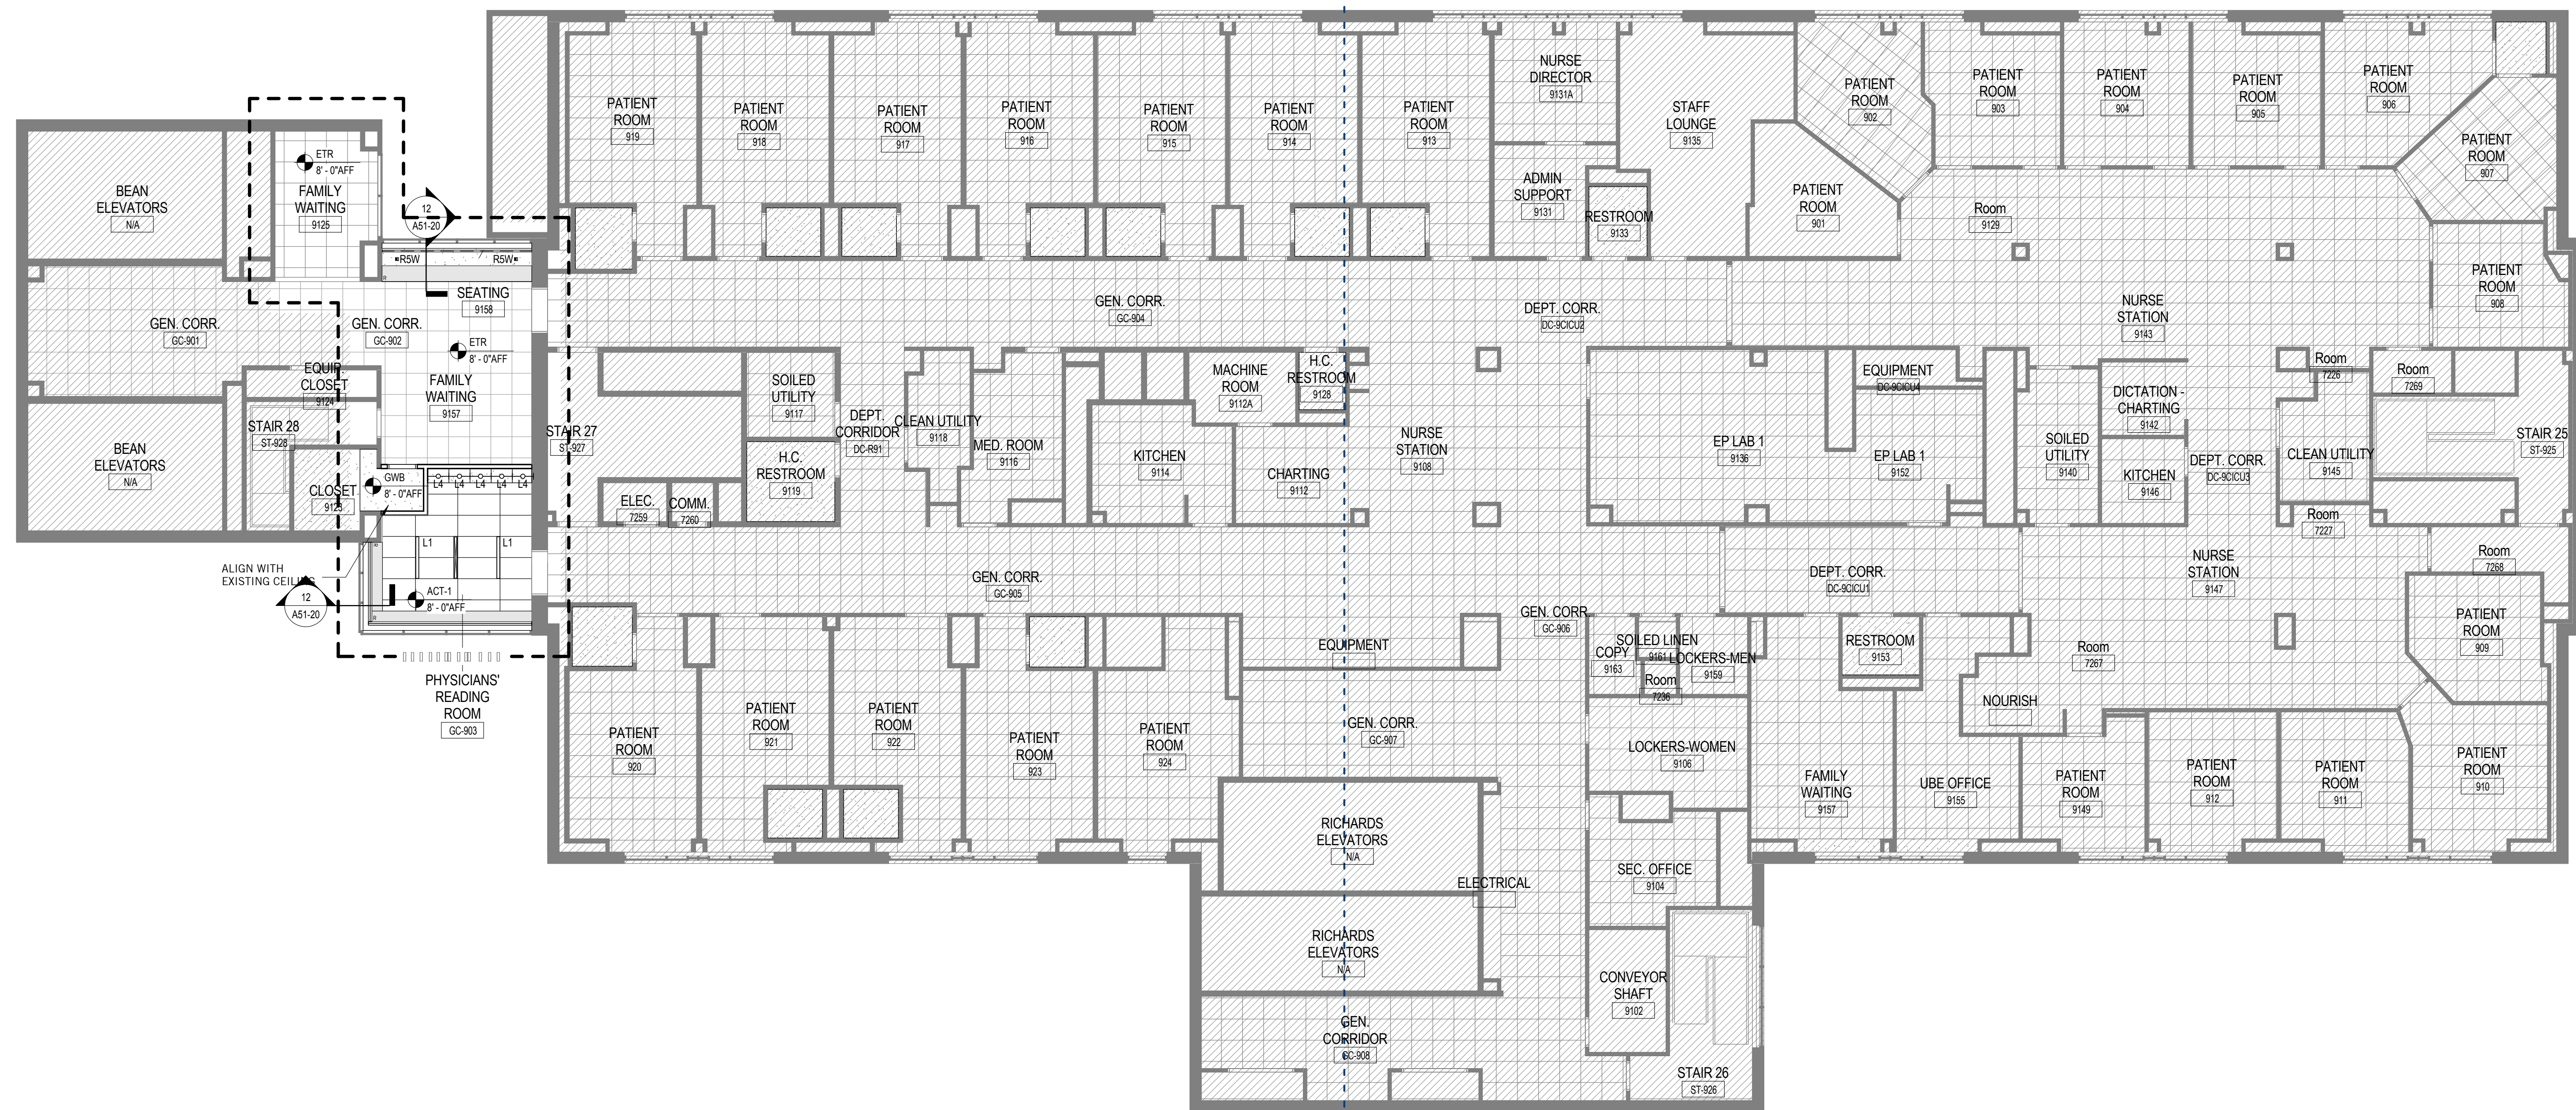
BEAN ELEVATORS
N/A

ETR
8' - 0"AFF

FAMILY WAITING
9125

12
A51-20

R5W
R5W

SEATING
9158

GEN. CORR.
GC-901

GEN. CORR.
GC-902

ETR
8' - 0"AFF

FAMILY WAITING
9157

EQUIP CLOSET
9124

STAIR 28
ST-928

BEAN ELEVATORS
N/A

CLOSET
9123

GWB
8' - 0"AFF

L4 L4 L4 L4 L4

L1
L1

ALIGN WITH EXISTING CEILING

12
A51-20

ACT-1
8' - 0"AFF

PHYSICIANS' READING ROOM
GC-903

STAIR 27
ST-927

PATIENT ROOM
919

PATIENT ROOM
918

PATIENT ROOM
917

PATIENT ROOM
916

PATIENT ROOM
915

PATIENT ROOM
914

PATIENT ROOM
913

NURSE DIRECTOR
9131A

ADMIN SUPPORT
9131

RESTROOM
9133

STAFF LOUNGE
9135

PATIENT ROOM
902

PATIENT ROOM
901

PATIENT ROOM
903

PATIENT ROOM
904

PATIENT ROOM
905

PATIENT ROOM
906

PATIENT ROOM
907

Room
9129

PATIENT ROOM
908

GEN. CORR.
GC-904

DEPT. CORR.
DC-9CICU2

NURSE STATION
9143

SOILED UTILITY
9117

H.C. RESTROOM
9119

DEPT. CORRIDOR
DC-R91

CLEAN UTILITY
9118

MED. ROOM
9116

MACHINE ROOM
9112A

H.C. RESTROOM
9128

KITCHEN
9114

CHARTING
9112

NURSE STATION
9108

EQUIPMENT
DC-9CICU4

EP LAB 1
9136

EP LAB 1
9152

SOILED UTILITY
9140

DICTATION - CHARTING
9142

KITCHEN
9146

DEPT. CORR.
DC-9CICU3

Room
7226

Room
7269

CLEAN UTILITY
9145

STAIR 25
ST-925

ELEC.
7259

COMM.
7260

Room
7227

GEN. CORR.
GC-905

DEPT. CORR.
DC-9CICU1

NURSE STATION
9147

Room
7268

GEN. CORR.
GC-906

EQUIPMENT

COPY
9163

SOILED LINEN
9161

LOCKERS-MEN
9159

Room
7236

RESTROOM
9153

Room
7267

PATIENT ROOM
909

NOURISH

PATIENT ROOM
920

PATIENT ROOM
921

PATIENT ROOM
922

PATIENT ROOM
923

PATIENT ROOM
924

GEN. CORR.
GC-907

LOCKERS-WOMEN
9106

FAMILY WAITING
9157

UBE OFFICE
9155

PATIENT ROOM
9149

PATIENT ROOM
912

PATIENT ROOM
911

PATIENT ROOM
910

RICHARDS ELEVATORS
N/A

ELECTRICAL

SEC. OFFICE
9104

RICHARDS ELEVATORS
N/A

CONVEYOR SHAFT
9102

GEN. CORRIDOR
GC-908

STAIR 26
ST-926